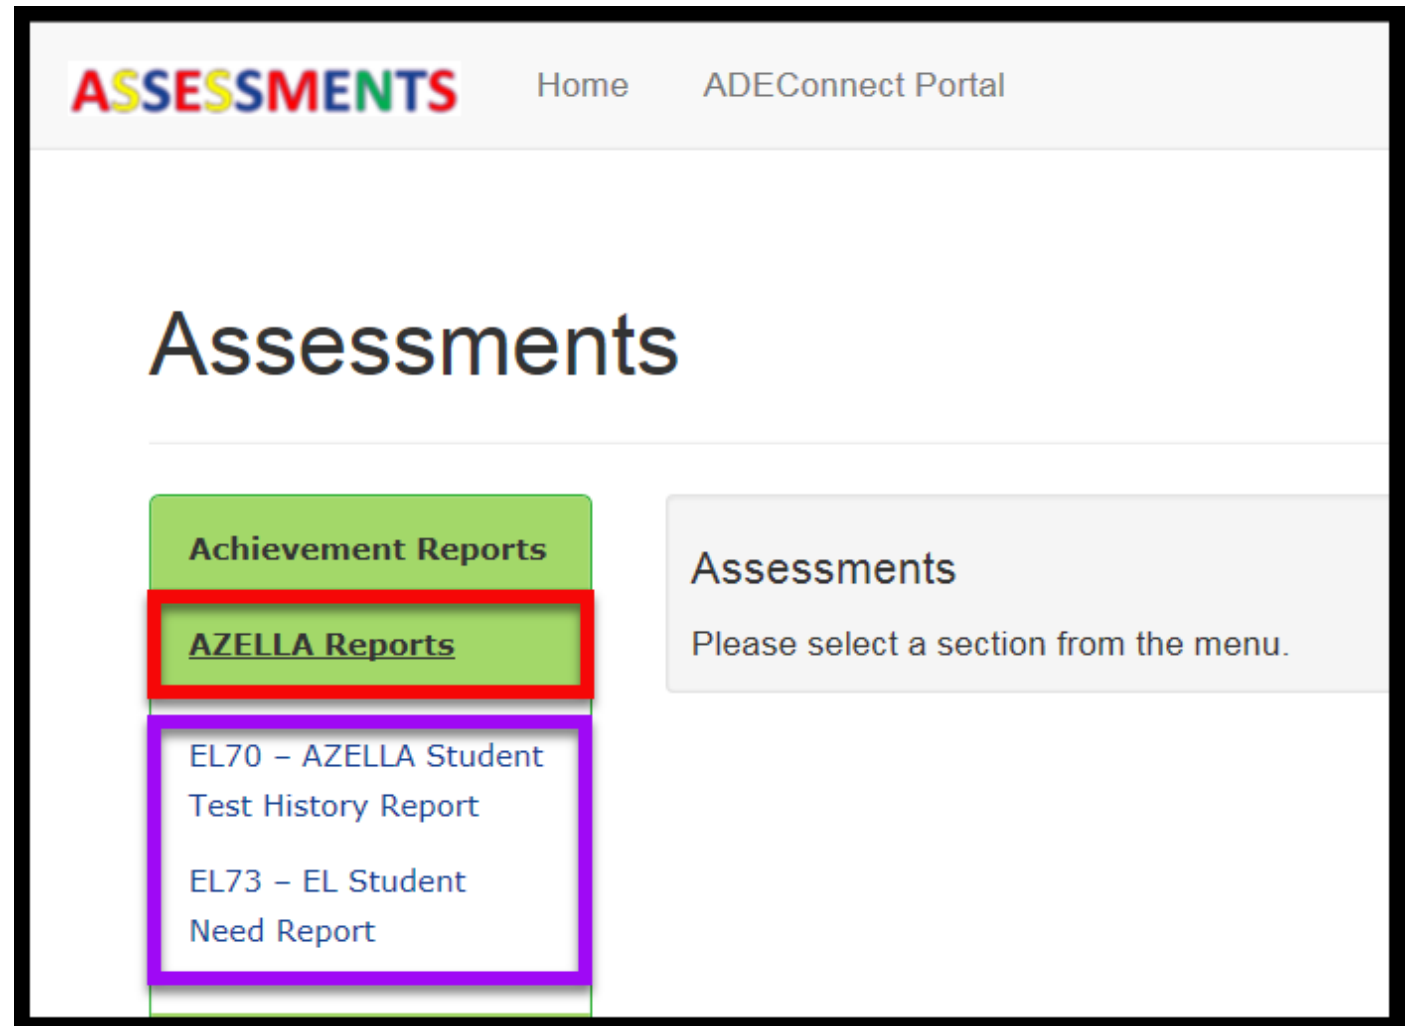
ASSESSMENTS Home ADEConnect Portal

Assessments

Achievement Reports

AZELLA Reports

EL70 – AZELLA Student Test History Report

EL73 – EL Student Need Report

Assessments

Please select a section from the menu.